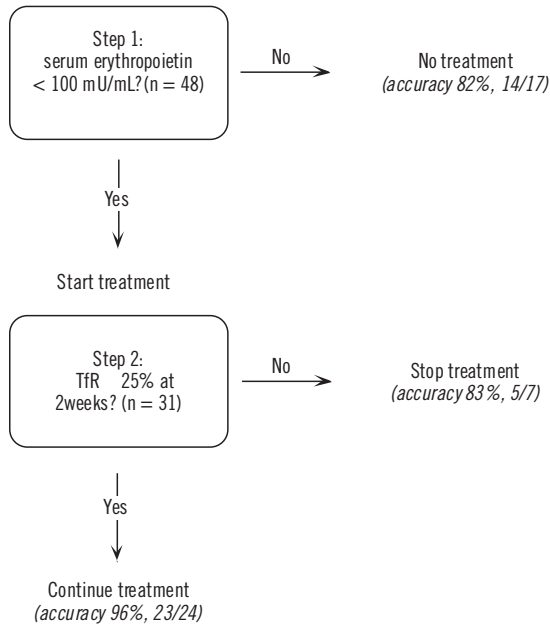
Step 1:
serum erythropoietin
< 100 mU/mL? (n = 48)

No

No treatment
*(accuracy 82%, 14/17)*

Yes

Start treatment

Step 2:
TfR 25% at
2weeks? (n = 31)

No

Stop treatment
*(accuracy 83%, 5/7)*

Yes

Continue treatment
*(accuracy 96%, 23/24)*